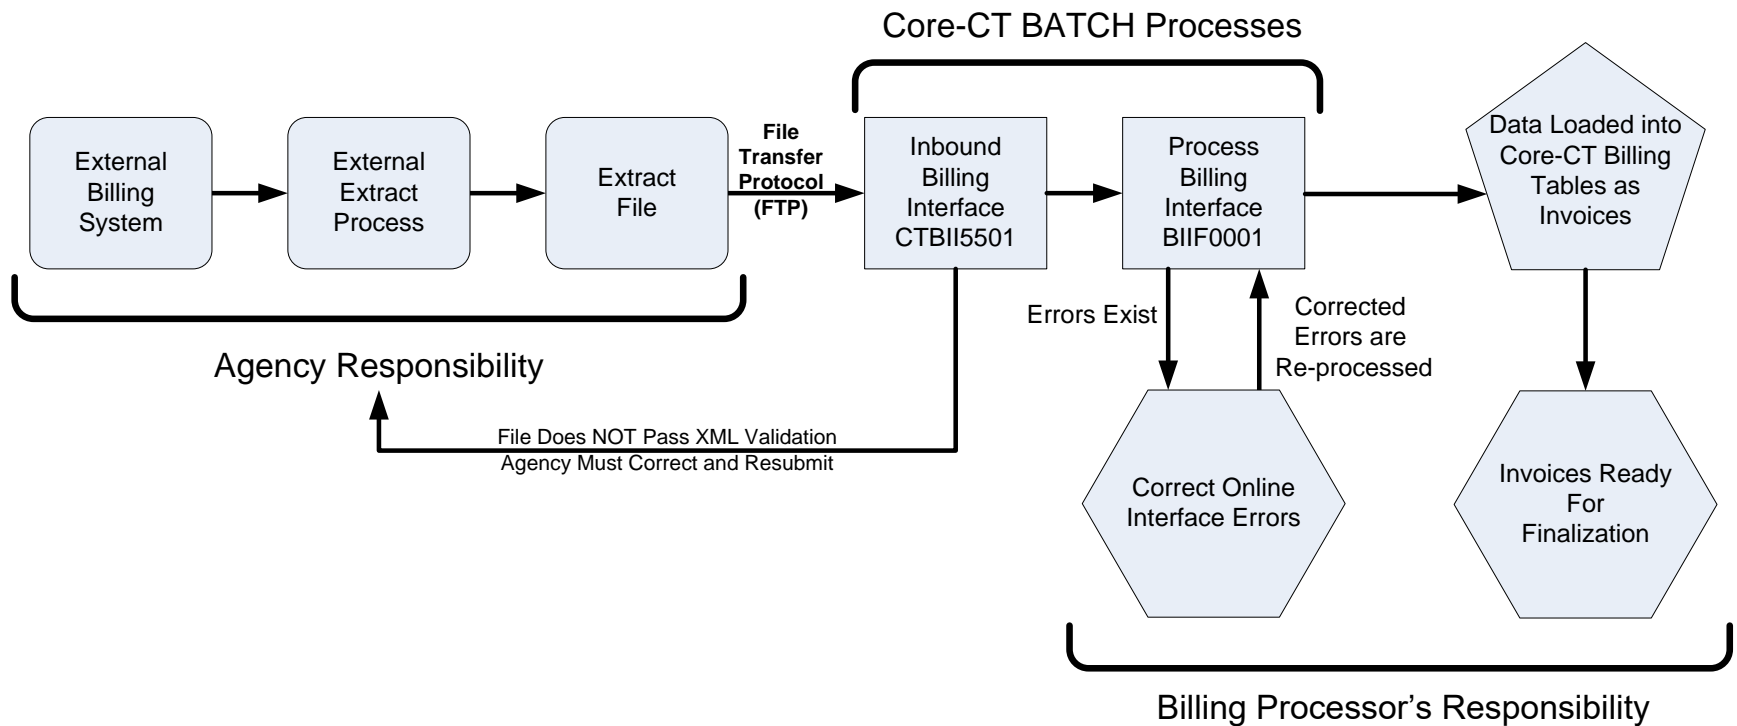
Core-CT BATCH Processes

External Billing System

External Extract Process

Extract File

File Transfer Protocol (FTP)

Inbound Billing Interface CTBII5501

Process Billing Interface BIIF0001

Data Loaded into Core-CT Billing Tables as Invoices

Agency Responsibility

Errors Exist

Corrected Errors are Re-processed

File Does NOT Pass XML Validation
Agency Must Correct and Resubmit

Correct Online Interface Errors

Invoices Ready For Finalization

Billing Processor's Responsibility